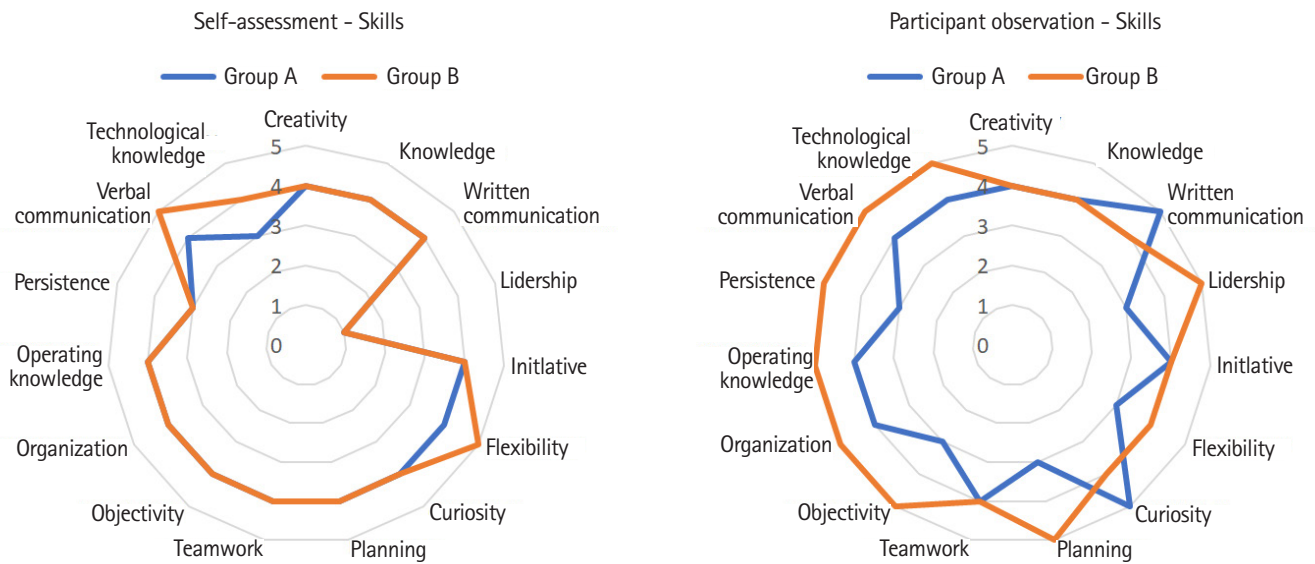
Self-assessment - Skills

Group A
Group B

Creativity
Knowledge
Written communication
Lidership
Initlative
Flexibility
Curiosity
Planning
Teamwork
Objectivity
Organization
Operating knowledge
Persistence
Verbal communication
Technological knowledge

5
4
3
2
1
0

Participant observation - Skills

Group A
Group B

Creativity
Knowledge
Written communication
Lidership
Initlative
Flexibility
Curiosity
Planning
Teamwork
Objectivity
Organization
Operating knowledge
Persistence
Verbal communication
Technological knowledge

5
4
3
2
1
0